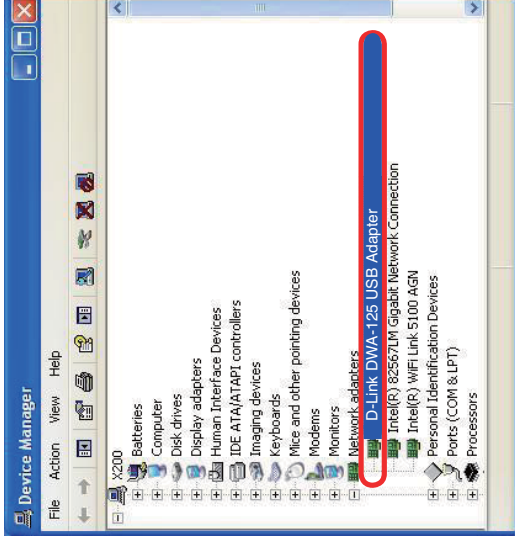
Device Manager

File Action View Help

X200
Batteries
Computer
Disk drives
Display adapters
Human Interface Devices
IDE ATA/ATAPI controllers
Imaging devices
Keyboards
Mice and other pointing devices
Modems
Monitors
Network adapters
D-Link DWA-125 USB Adapter
Intel(R) 82567LM Gigabit Network Connection
Intel(R) WiFi Link 5100 AGN
Personal Identification Devices
Ports (COM & LPT)
Processors